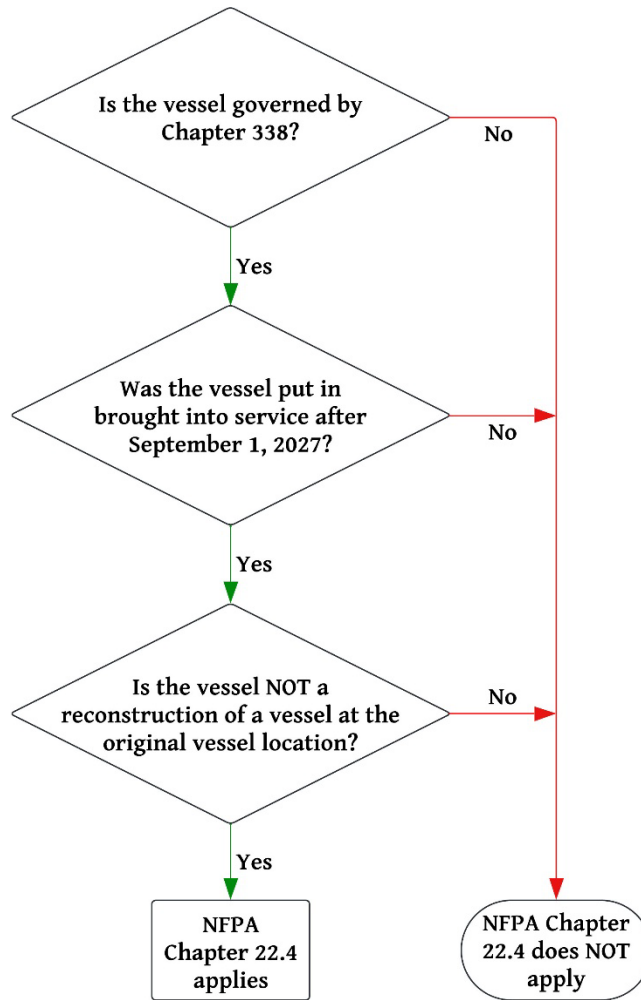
Is the vessel governed by Chapter 338?

No

Yes

Was the vessel put in brought into service after September 1, 2027?

No

Yes

Is the vessel NOT a reconstruction of a vessel at the original vessel location?

No

Yes

NFPA Chapter 22.4 applies

NFPA Chapter 22.4 does NOT apply